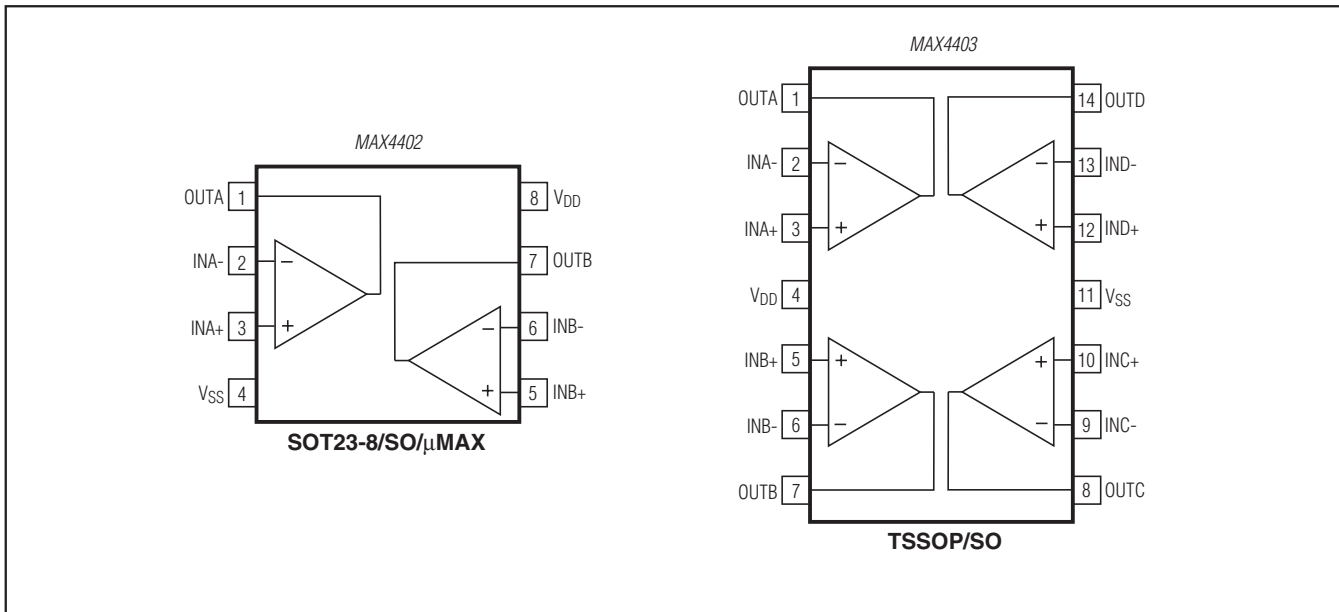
MAX4402

OUTA 1
INA- 2
INA+ 3
$V_{SS}$ 4
8 $V_{DD}$
7 OUTB
6 INB-
5 INB+

−
+
−
+

SOT23-8/SO/μMAX

MAX4403

OUTA 1
INA- 2
INA+ 3
$V_{DD}$ 4
INB+ 5
INB- 6
OUTB 7
14 OUTD
13 IND-
12 IND+
11 $V_{SS}$
10 INC+
9 INC-
8 OUTC

−
+
−
+
+
−
+
−

TSSOP/SO